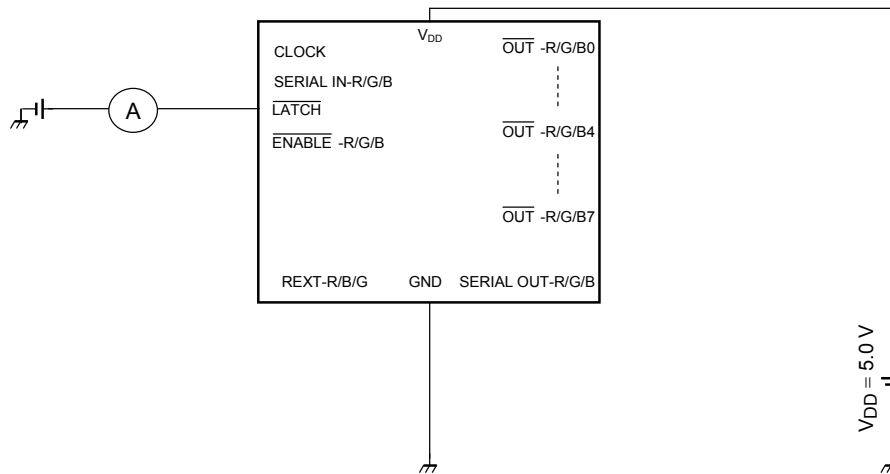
$V_{DD}$

CLOCK

SERIAL IN-R/G/B

$\overline{\text{LATCH}}$

$\overline{\text{ENABLE}}$ -R/G/B

$\overline{\text{OUT}}$ -R/G/B0

$\overline{\text{OUT}}$ -R/G/B4

$\overline{\text{OUT}}$ -R/G/B7

REXT-R/B/G

GND

SERIAL OUT-R/G/B

A

$V_{DD} = 5.0$ V